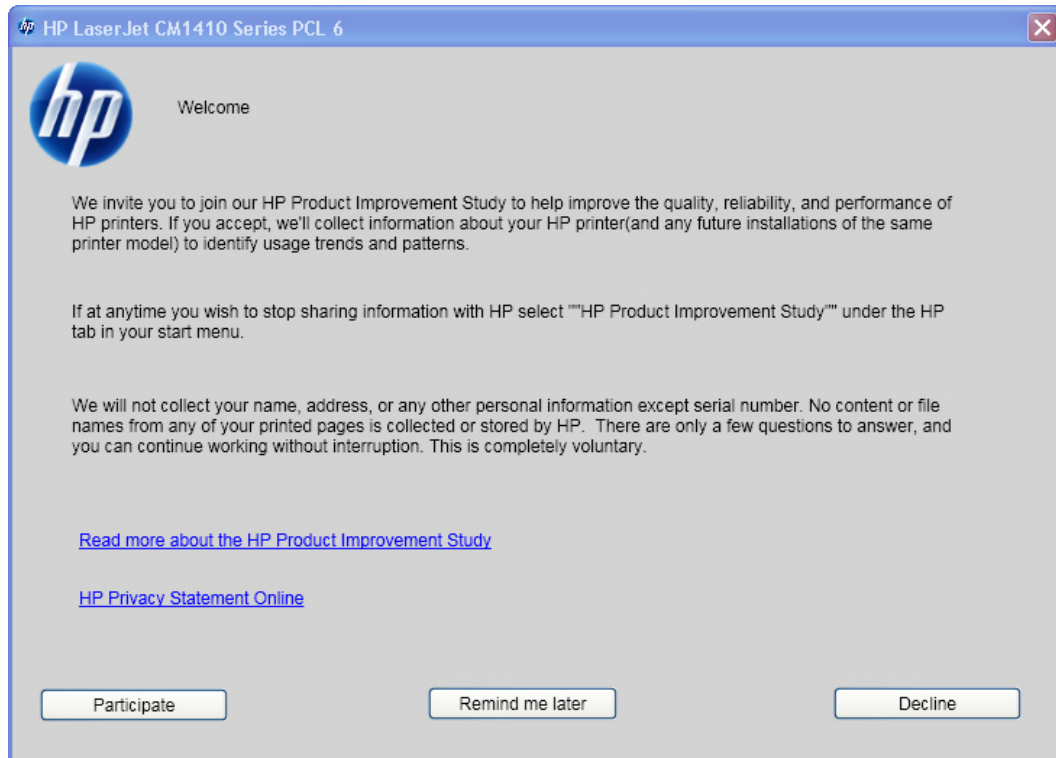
HP LaserJet CM1410 Series PCL 6

hp

Welcome

We invite you to join our HP Product Improvement Study to help improve the quality, reliability, and performance of HP printers. If you accept, we'll collect information about your HP printer(and any future installations of the same printer model) to identify usage trends and patterns.

If at anytime you wish to stop sharing information with HP select ""HP Product Improvement Study"" under the HP tab in your start menu.

We will not collect your name, address, or any other personal information except serial number. No content or file names from any of your printed pages is collected or stored by HP. There are only a few questions to answer, and you can continue working without interruption. This is completely voluntary.

Read more about the HP Product Improvement Study

HP Privacy Statement Online

Participate

Remind me later

Decline